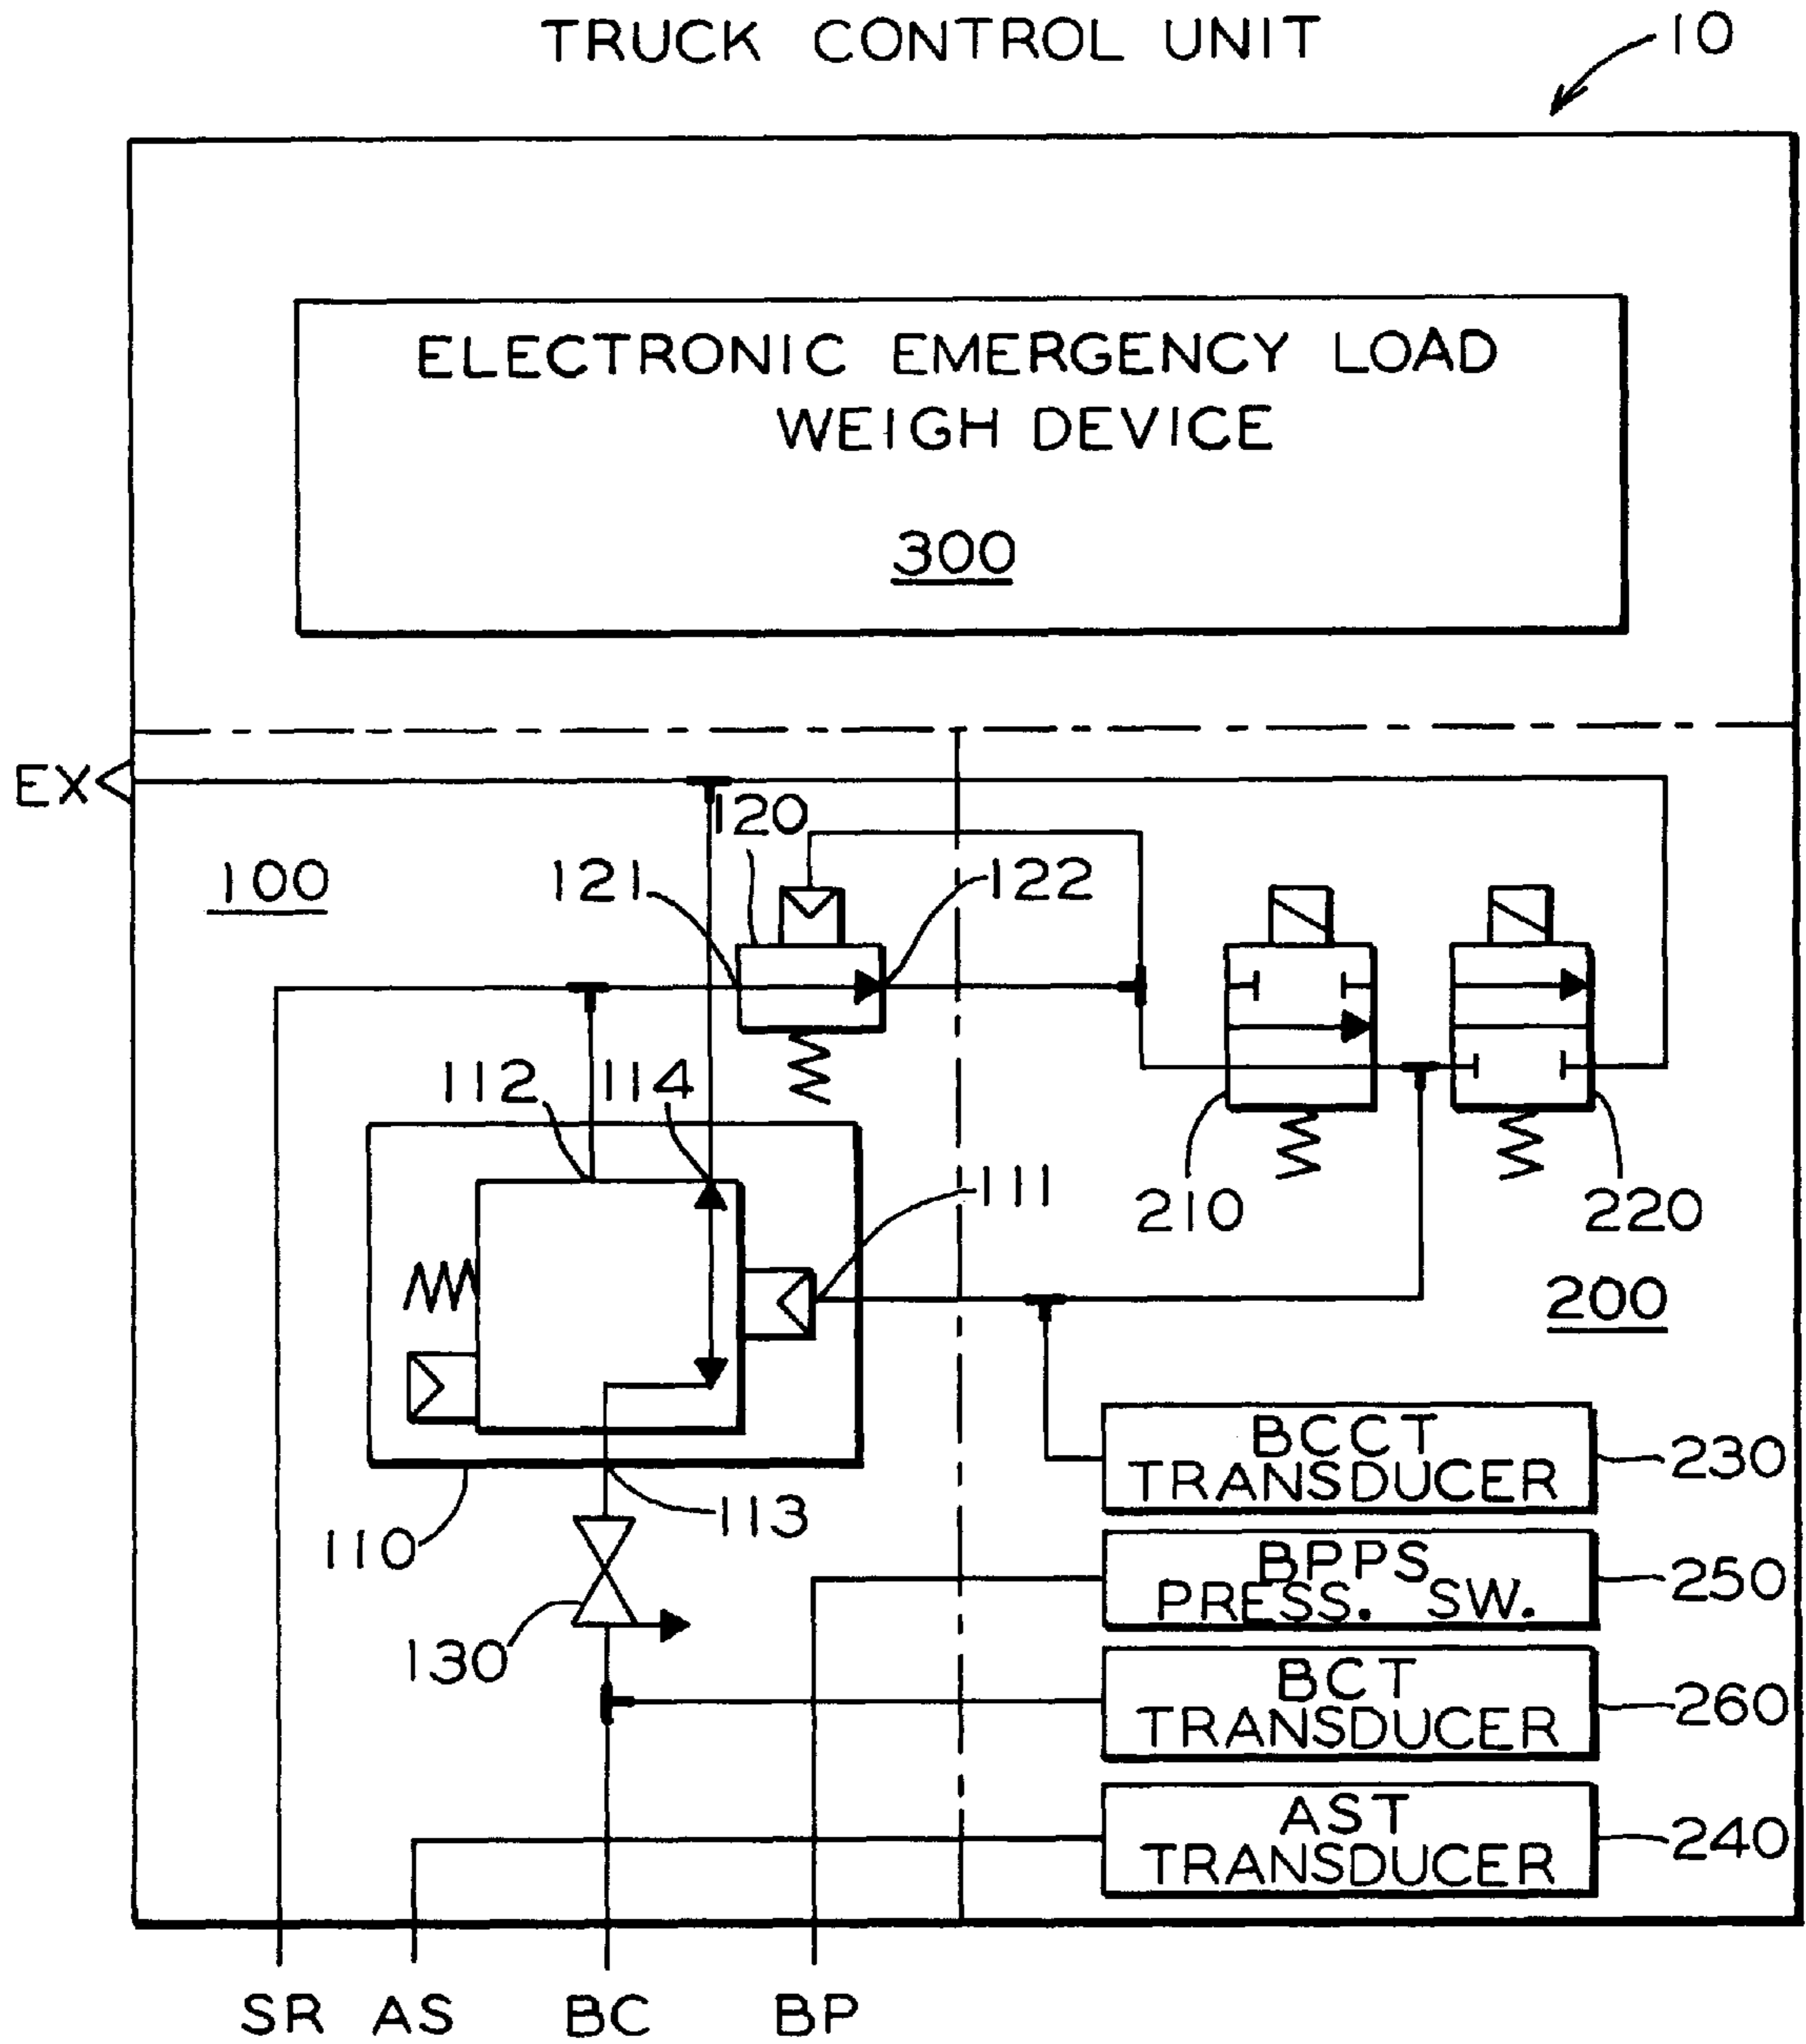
TRUCK CONTROL UNIT

10

ELECTRONIC EMERGENCY LOAD WEIGH DEVICE

300

EX

120

100

121

122

112

114

111

210

220

200

BCCT TRANSDUCER

230

110

113

BPPS PRESS. SW.

250

130

BCT TRANSDUCER

260

AST TRANSDUCER

240

SR AS BC BP